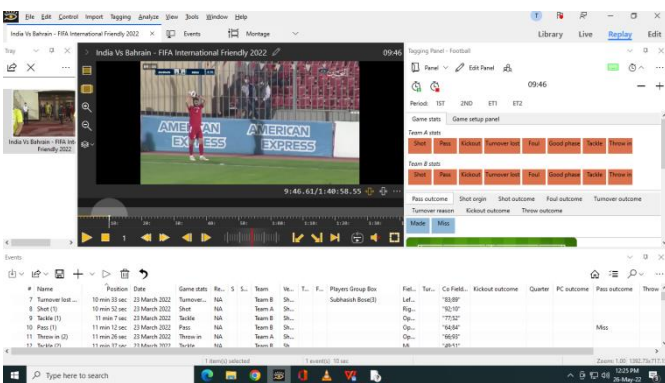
File Edit Control Import Tagging Analyze View Tools Window Help

India Vs Bahrain - FIFA International Friendly 2022 × Events Montage

Library Live Replay Edit

Tray

India Vs Bahrain - FIFA International Friendly 2022

India Vs Bahrain - FIFA International Friendly 2022

09:46

AMERICAN EXPRESS AMERICAN EXPRESS

9:46.61/1:40:58.55

Tagging Panel - Football

Panel Edit Panel

09:46

Period: 1ST 2ND ET1 ET2

Game stats Game setup panel

Team A stats

Shot Pass Kickout Turnover lost Foul Good phase Tackle Throw in

Team B stats

Shot Pass Kickout Turnover lost Foul Good phase Tackle Throw in

Pass outcome Shot origin Shot outcome Foul outcome Turnover outcome Turnover reason Kickout outcome Throw outcome

Made Miss

Events

| # | Name | Position | Date | Game stats | Re... | S... | S... | Team | Ve... | T... | F... | Players Group Box | Fiel... | Tur... | Co Field... | Kickout outcome | Quarter | PC outcome | Pass outcome | Throw |
|---|---|---|---|---|---|---|---|---|---|---|---|---|---|---|---|---|---|---|---|---|
| 7 | Turnover lost ... | 10 min 33 sec | 23 March 2022 | Turnover... | NA | | | Team B | Sh... | | | Subhasish Bose(3) | Lef... | | "83,69" | | | | | |
| 8 | Shot (1) | 10 min 52 sec | 23 March 2022 | Shot | NA | | | Team A | Sh... | | | | Rig... | | "92,10" | | | | | |
| 9 | Tackle (1) | 11 min 7 sec | 23 March 2022 | Tackle | NA | | | Team B | Sh... | | | | Op... | | "77,52" | | | | | |
| 10 | Pass (1) | 11 min 12 sec | 23 March 2022 | Pass | NA | | | Team A | Sh... | | | | Op... | | "64,84" | | | | Miss | |
| 11 | Throw in (2) | 11 min 26 sec | 23 March 2022 | Throw in | NA | | | Team A | Sh... | | | | Op... | | "66,93" | | | | | |
| 12 | Tackle (2) | 11 min 37 sec | 23 March 2022 | Tackle | NA | | | Team B | Sh... | | | | Mi... | | "48,51" | | | | | |

1 item(s) selected 1 event(s) 10 sec

Zoom: 1.00 1392.73x717.1

Type here to search

12:25 PM 26-May-22